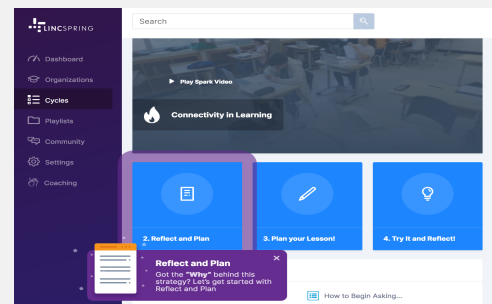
LINCSPRING

Dashboard
Organizations
Cycles
Playlists
Community
Settings
Coaching

Search

Play Spark Video

Connectivity in Learning

2. Reflect and Plan

3. Plan your Lesson!

4. Try it and Reflect!

Reflect and Plan
Got the "Why" behind this strategy? Let's get started with Reflect and Plan

How to Begin Asking...